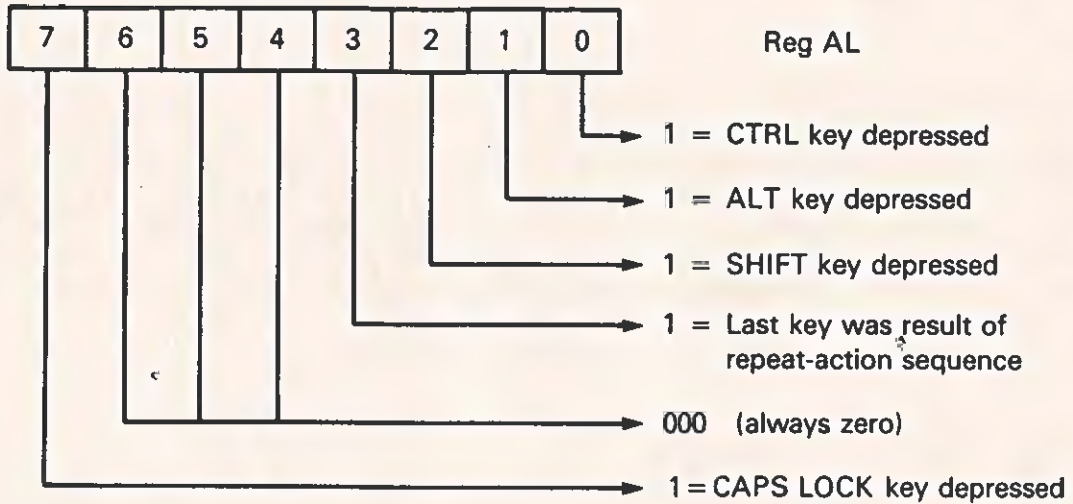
| 7 | 6 | 5 | 4 | 3 | 2 | 1 | 0 |
|---|---|---|---|---|---|---|---|

Reg AL

1 = CTRL key depressed

1 = ALT key depressed

1 = SHIFT key depressed

1 = Last key was result of repeat-action sequence

000 (always zero)

1 = CAPS LOCK key depressed